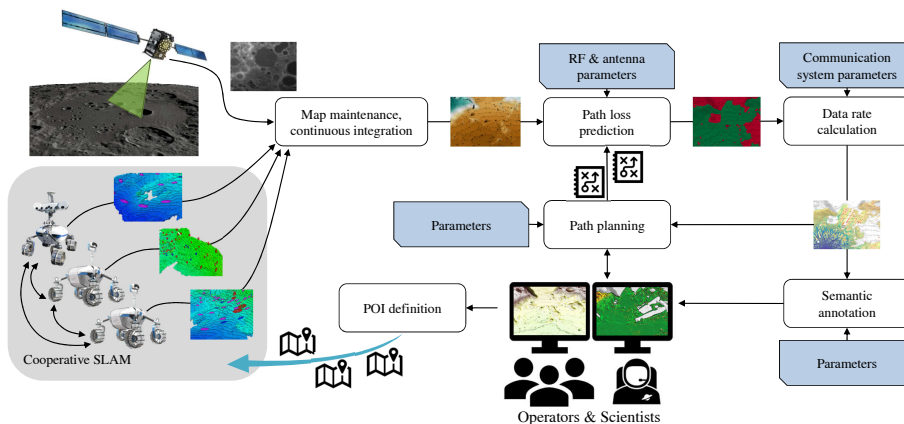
RF & antenna parameters

Communication system parameters

Map maintenance, continuous integration

Path loss prediction

Data rate calculation

Parameters

Path planning

POI definition

Semantic annotation

Parameters

Cooperative SLAM

Operators & Scientists